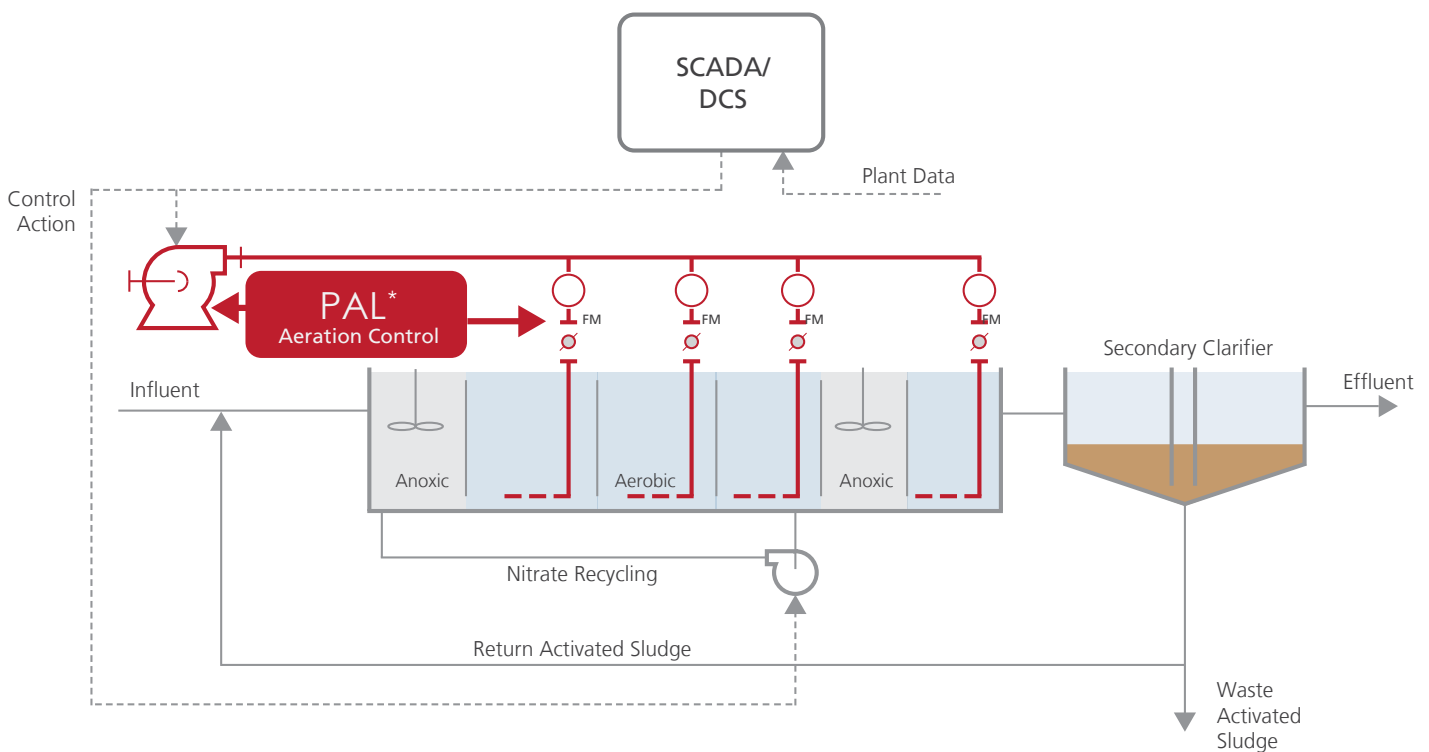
SCADA/
DCS

Plant Data

Control
Action

PAL*
Aeration Control

FM
FM
FM
FM

Secondary Clarifier

Influent

Effluent

Anoxic

Aerobic

Anoxic

Nitrate Recycling

Return Activated Sludge

Waste
Activated
Sludge